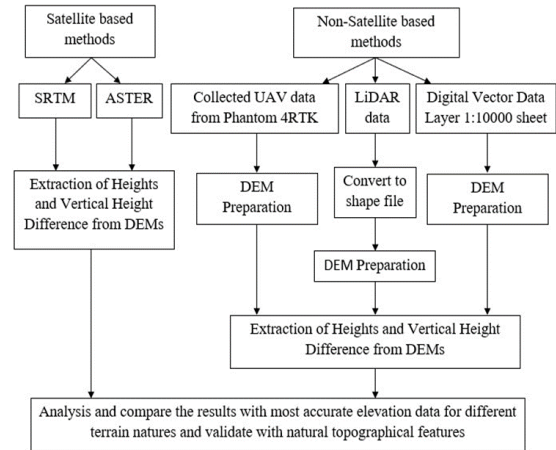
Satellite based methods

SRTM

ASTER

Extraction of Heights and Vertical Height Difference from DEMs

Non-Satellite based methods

Collected UAV data from Phantom 4RTK

LiDAR data

Digital Vector Data Layer 1:10000 sheet

DEM Preparation

Convert to shape file

DEM Preparation

DEM Preparation

Extraction of Heights and Vertical Height Difference from DEMs

Analysis and compare the results with most accurate elevation data for different terrain natures and validate with natural topographical features